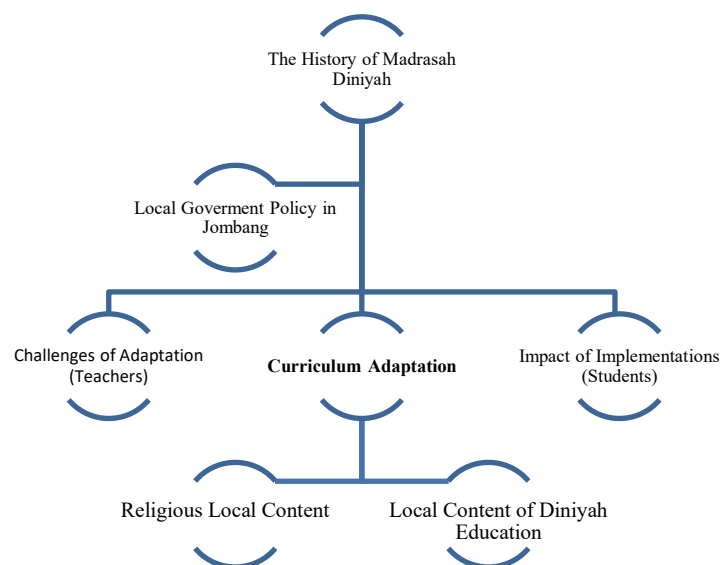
The History of Madrasah Diniyah

Local Goverment Policy in Jombang

Challenges of Adaptation (Teachers)

Curriculum Adaptation

Impact of Implementations (Students)

Religious Local Content

Local Content of Diniyah Education